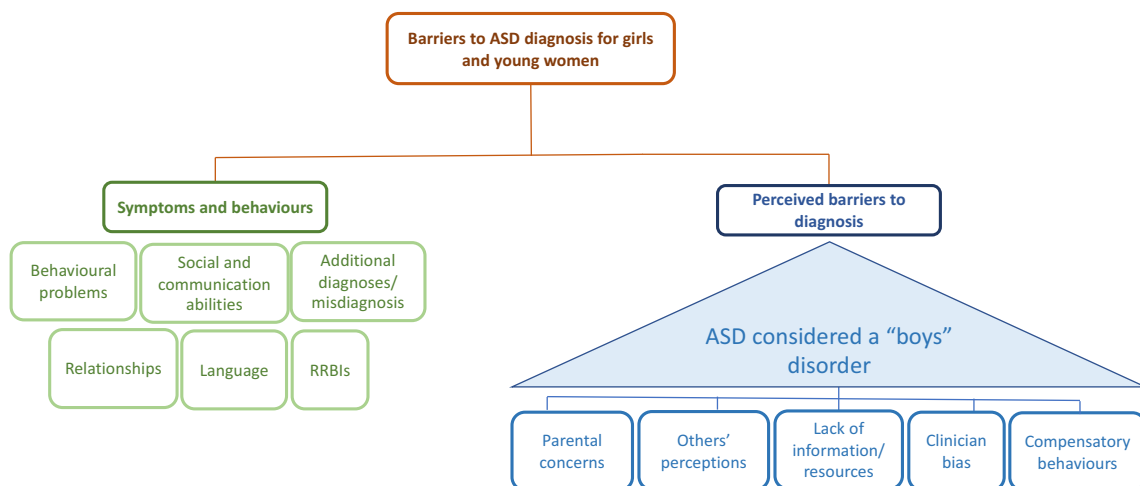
Barriers to ASD diagnosis for girls and young women

Symptoms and behaviours

Behavioural problems

Social and communication abilities

Additional diagnoses/ misdiagnosis

Relationships

Language

RRBIs

Perceived barriers to diagnosis

ASD considered a "boys" disorder

Parental concerns

Others' perceptions

Lack of information/ resources

Clinician bias

Compensatory behaviours